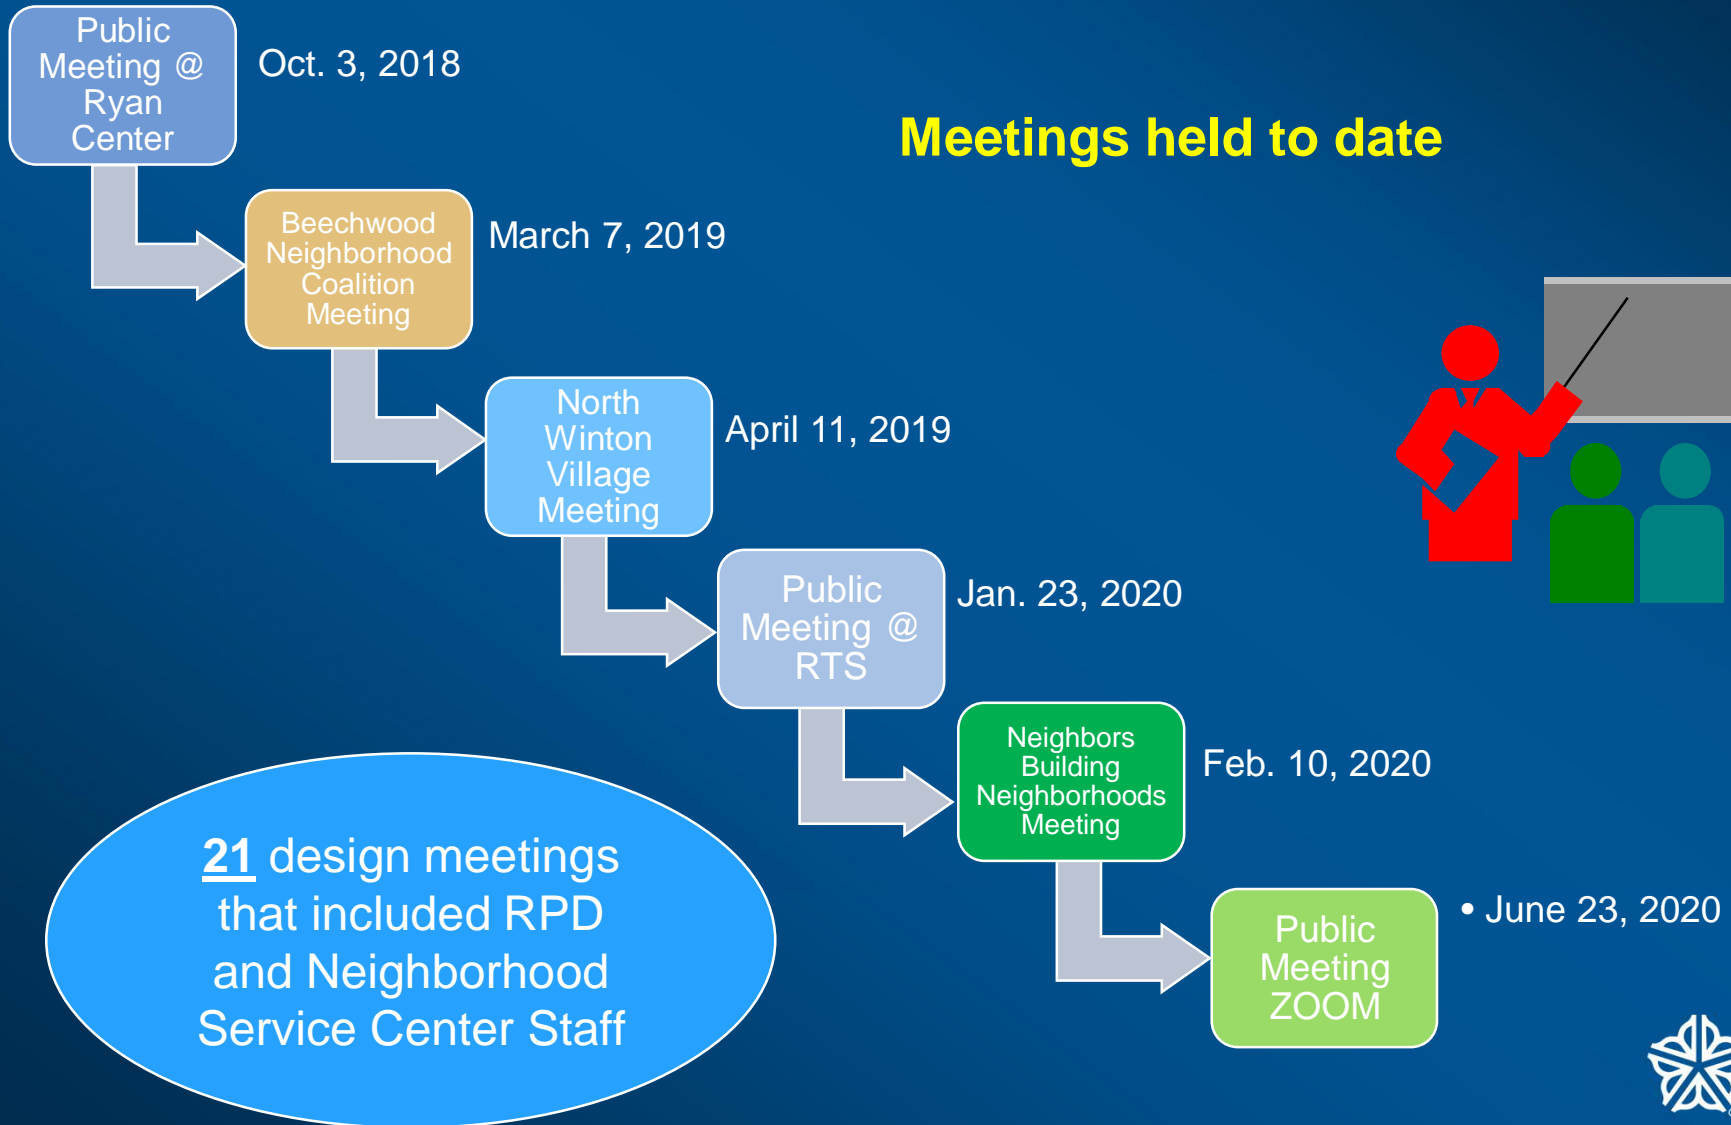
Public Meeting @ Ryan Center

Oct. 3, 2018

Meetings held to date

Beechwood Neighborhood Coalition Meeting

March 7, 2019

North Winton Village Meeting

April 11, 2019

Public Meeting @ RTS

Jan. 23, 2020

Neighbors Building Neighborhoods Meeting

Feb. 10, 2020

Public Meeting ZOOM

• June 23, 2020

21 design meetings that included RPD and Neighborhood Service Center Staff